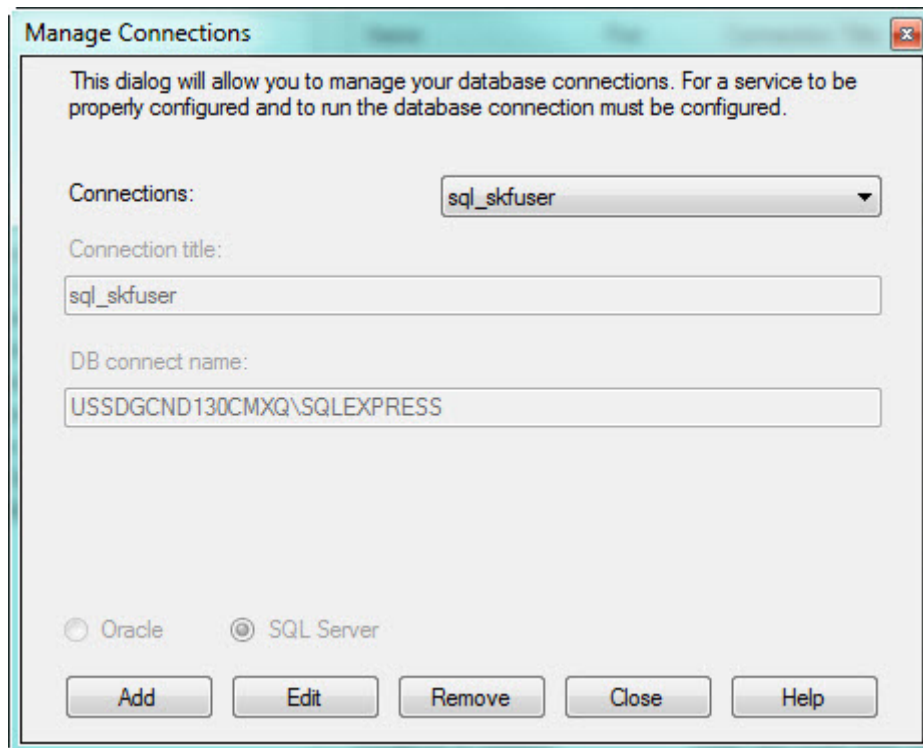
Manage Connections

This dialog will allow you to manage your database connections. For a service to be properly configured and to run the database connection must be configured.

Connections:

sql_skfuser

Connection title:

sql_skfuser

DB connect name:

USSDGCND130CMXQ\SQLEXPRESS

Oracle

SQL Server

Add

Edit

Remove

Close

Help